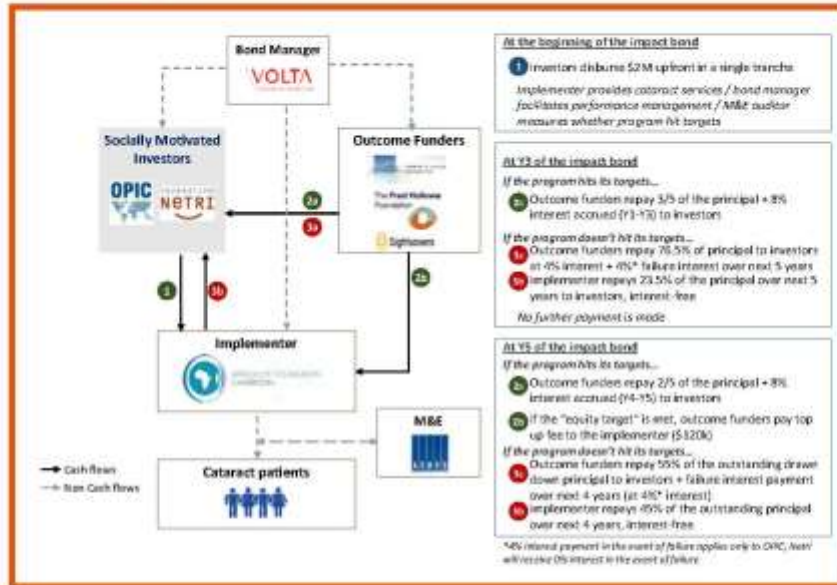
Bond Manager

VOLTA

Socially Motivated Investors

OPIC

NETRI

Outcome Funders

The Fred Hollows Foundation

Sightsavers

2a

3a

1

3b

2b

Implementer

M&E

Cataract patients

Cash flows

Non Cash flows

At the beginning of the impact bond

1 Investors disburse \$2M upfront in a single tranche

Implementer provides cataract services / bond manager facilitates performance management / M&E auditor measures whether program hit targets

At Y3 of the impact bond

If the program hits its targets...

2a Outcome funders repay 3/5 of the principal + 8% interest accrued (Y1-Y3) to investors

If the program doesn't hit its targets...

3a Outcome funders repay 76.5% of principal to investors at 4% interest + 4%* failure interest over next 5 years

3b Implementer repays 23.5% of the principal over next 5 years to investors, interest-free

No further payment is made

At Y5 of the impact bond

If the program hits its targets...

2a Outcome funders repay 2/5 of the principal + 8% interest accrued (Y4-Y5) to investors

2b If the "equity target" is met, outcome funders pay top up fee to the implementer (\$120k)

If the program doesn't hit its targets...

3a Outcome funders repay 55% of the outstanding drawn down principal to investors + failure interest payment over next 4 years (at 4%* interest)

3b Implementer repays 45% of the outstanding principal over next 4 years, interest-free

*4% interest payment in the event of failure applies only to OPIC, Netri will receive 0% interest in the event of failure